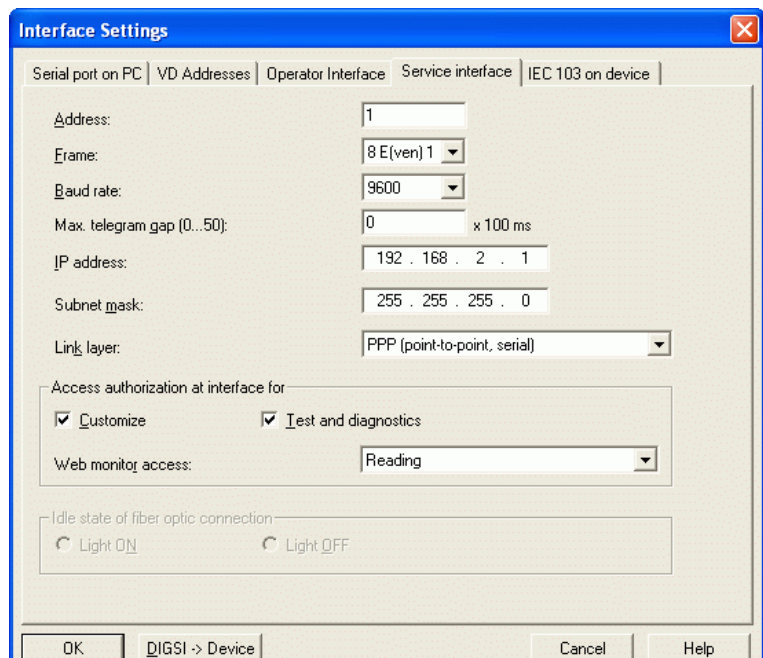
Interface Settings

Serial port on PC | VD Addresses | Operator Interface | Service interface | IEC 103 on device

Address: 1

Frame: 8 E(ven) 1

Baud rate: 9600

Max. telegram gap (0...50): 0 x 100 ms

IP address: 192 . 168 . 2 . 1

Subnet mask: 255 . 255 . 255 . 0

Link layer: PPP (point-to-point, serial)

Access authorization at interface for

Customize

Test and diagnostics

Web monitor access: Reading

Idle state of fiber optic connection

Light ON

Light OFF

OK

DIGSI -> Device

Cancel

Help